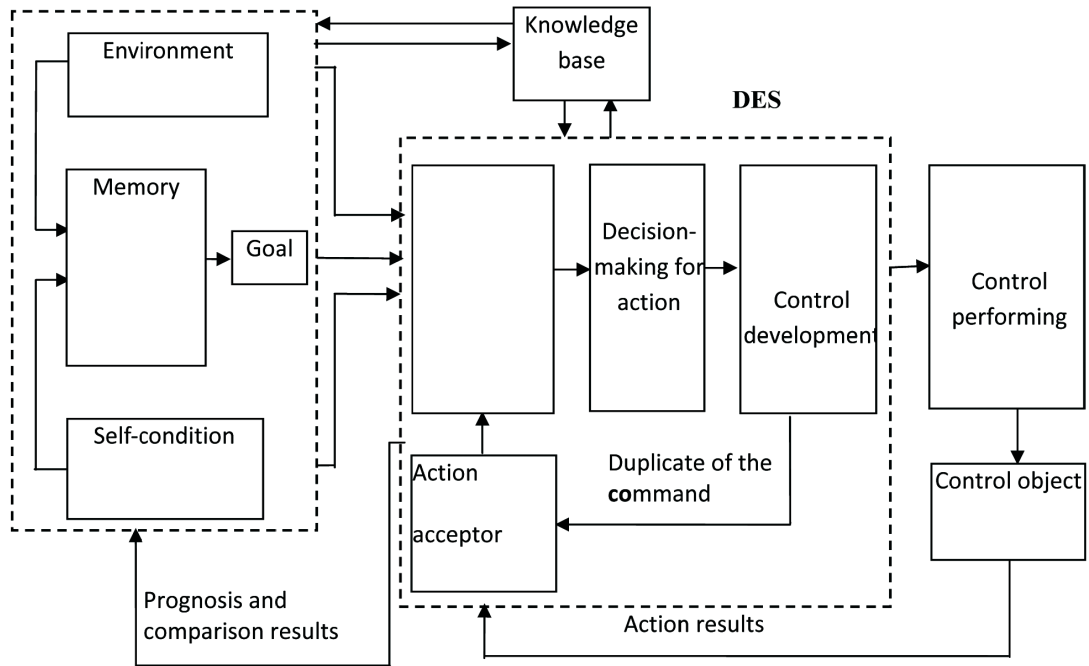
Environment

Knowledge base

DES

Memory

Goal

Decision-making for action

Control development

Control performing

Self-condition

Action acceptor

Duplicate of the command

Control object

Prognosis and comparison results

Action results